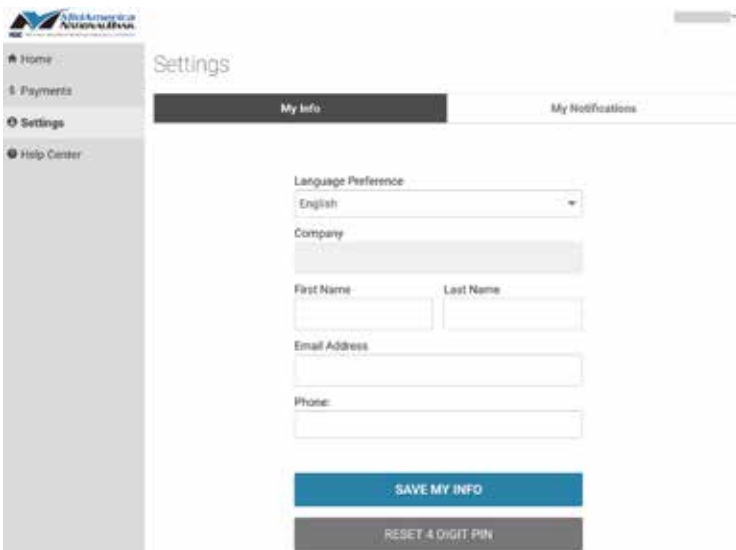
MidAmerica National Bank
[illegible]

Home
$ Payments
Settings
Help Center

Settings

My Info
My Notifications

Language Preference
English

Company

First Name
Last Name

Email Address

Phone:

SAVE MY INFO

RESET 4 DIGIT PIN